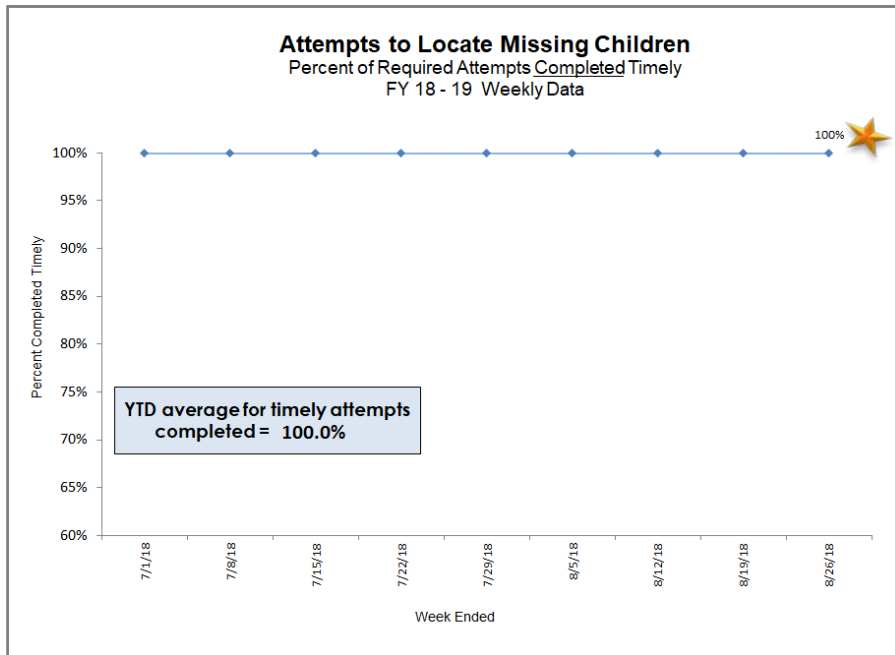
Attempts to Locate Missing Children
Percent of Required Attempts Completed Timely
FY 18 - 19 Weekly Data

100%

100%
95%
90%
85%
80%
75%
70%
65%
60%

Percent Completed Timely

YTD average for timely attempts completed = 100.0%

7/1/18
7/8/18
7/15/18
7/22/18
7/29/18
8/5/18
8/12/18
8/19/18
8/26/18

Week Ended